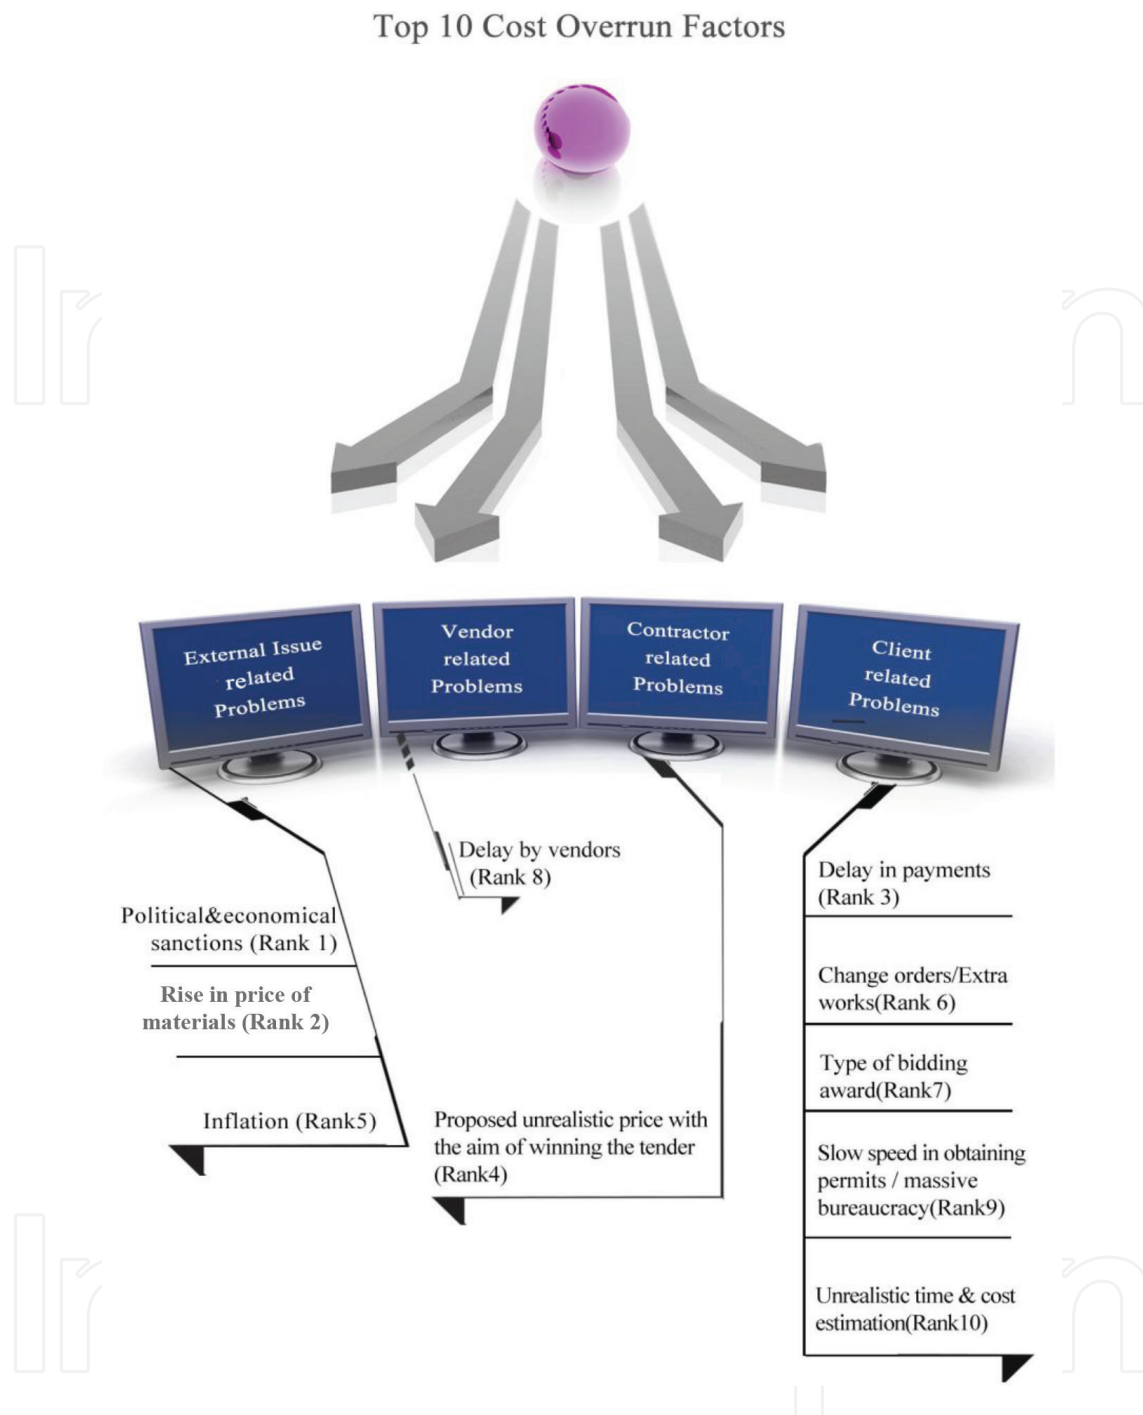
Top 10 Cost Overrun Factors

External Issue related Problems

Vendor related Problems

Contractor related Problems

Client related Problems

Delay by vendors (Rank 8)

Political&economical sanctions (Rank 1)

Rise in price of materials (Rank 2)

Inflation (Rank5)

Proposed unrealistic price with the aim of winning the tender (Rank4)

Delay in payments (Rank 3)

Change orders/Extra works(Rank 6)

Type of bidding award(Rank7)

Slow speed in obtaining permits / massive bureaucracy(Rank9)

Unrealistic time & cost estimation(Rank10)